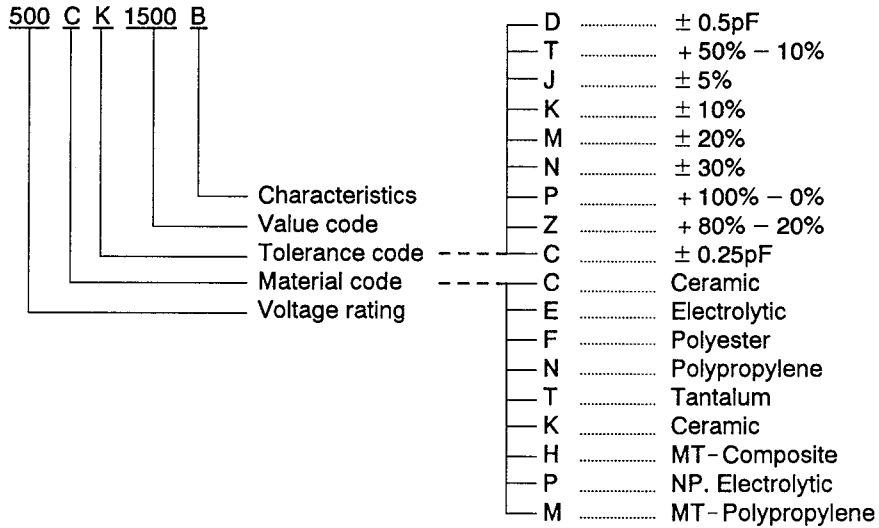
500 C K 1500 B

Characteristics
Value code
Tolerance code
Material code
Voltage rating

D ........ $\pm$ 0.5pF
T ........ + 50% − 10%
J ........ $\pm$ 5%
K ........ $\pm$ 10%
M ........ $\pm$ 20%
N ........ $\pm$ 30%
P ........ + 100% − 0%
Z ........ + 80% − 20%
C ........ $\pm$ 0.25pF

C ........ Ceramic
E ........ Electrolytic
F ........ Polyester
N ........ Polypropylene
T ........ Tantalum
K ........ Ceramic
H ........ MT-Composite
P ........ NP. Electrolytic
M ........ MT-Polypropylene